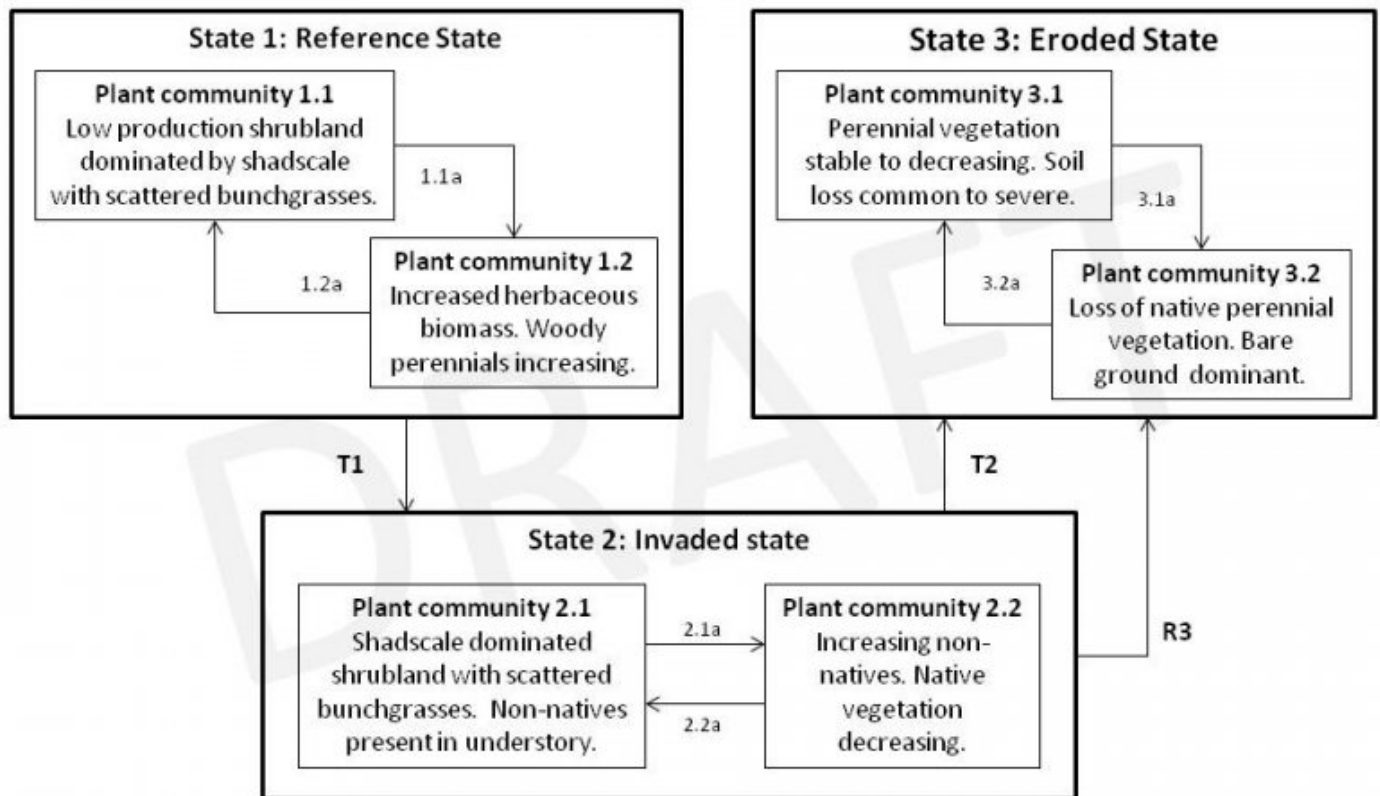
State 1: Reference State

Plant community 1.1
Low production shrubland dominated by shadscale with scattered bunchgrasses.

1.1a

Plant community 1.2
Increased herbaceous biomass. Woody perennials increasing.

1.2a

State 3: Eroded State

Plant community 3.1
Perennial vegetation stable to decreasing. Soil loss common to severe.

3.1a

Plant community 3.2
Loss of native perennial vegetation. Bare ground dominant.

3.2a

T1

T2

DRAFT

State 2: Invaded state

Plant community 2.1
Shadscale dominated shrubland with scattered bunchgrasses. Non-natives present in understory.

2.1a

2.2a

Plant community 2.2
Increasing non-natives. Native vegetation decreasing.

R3